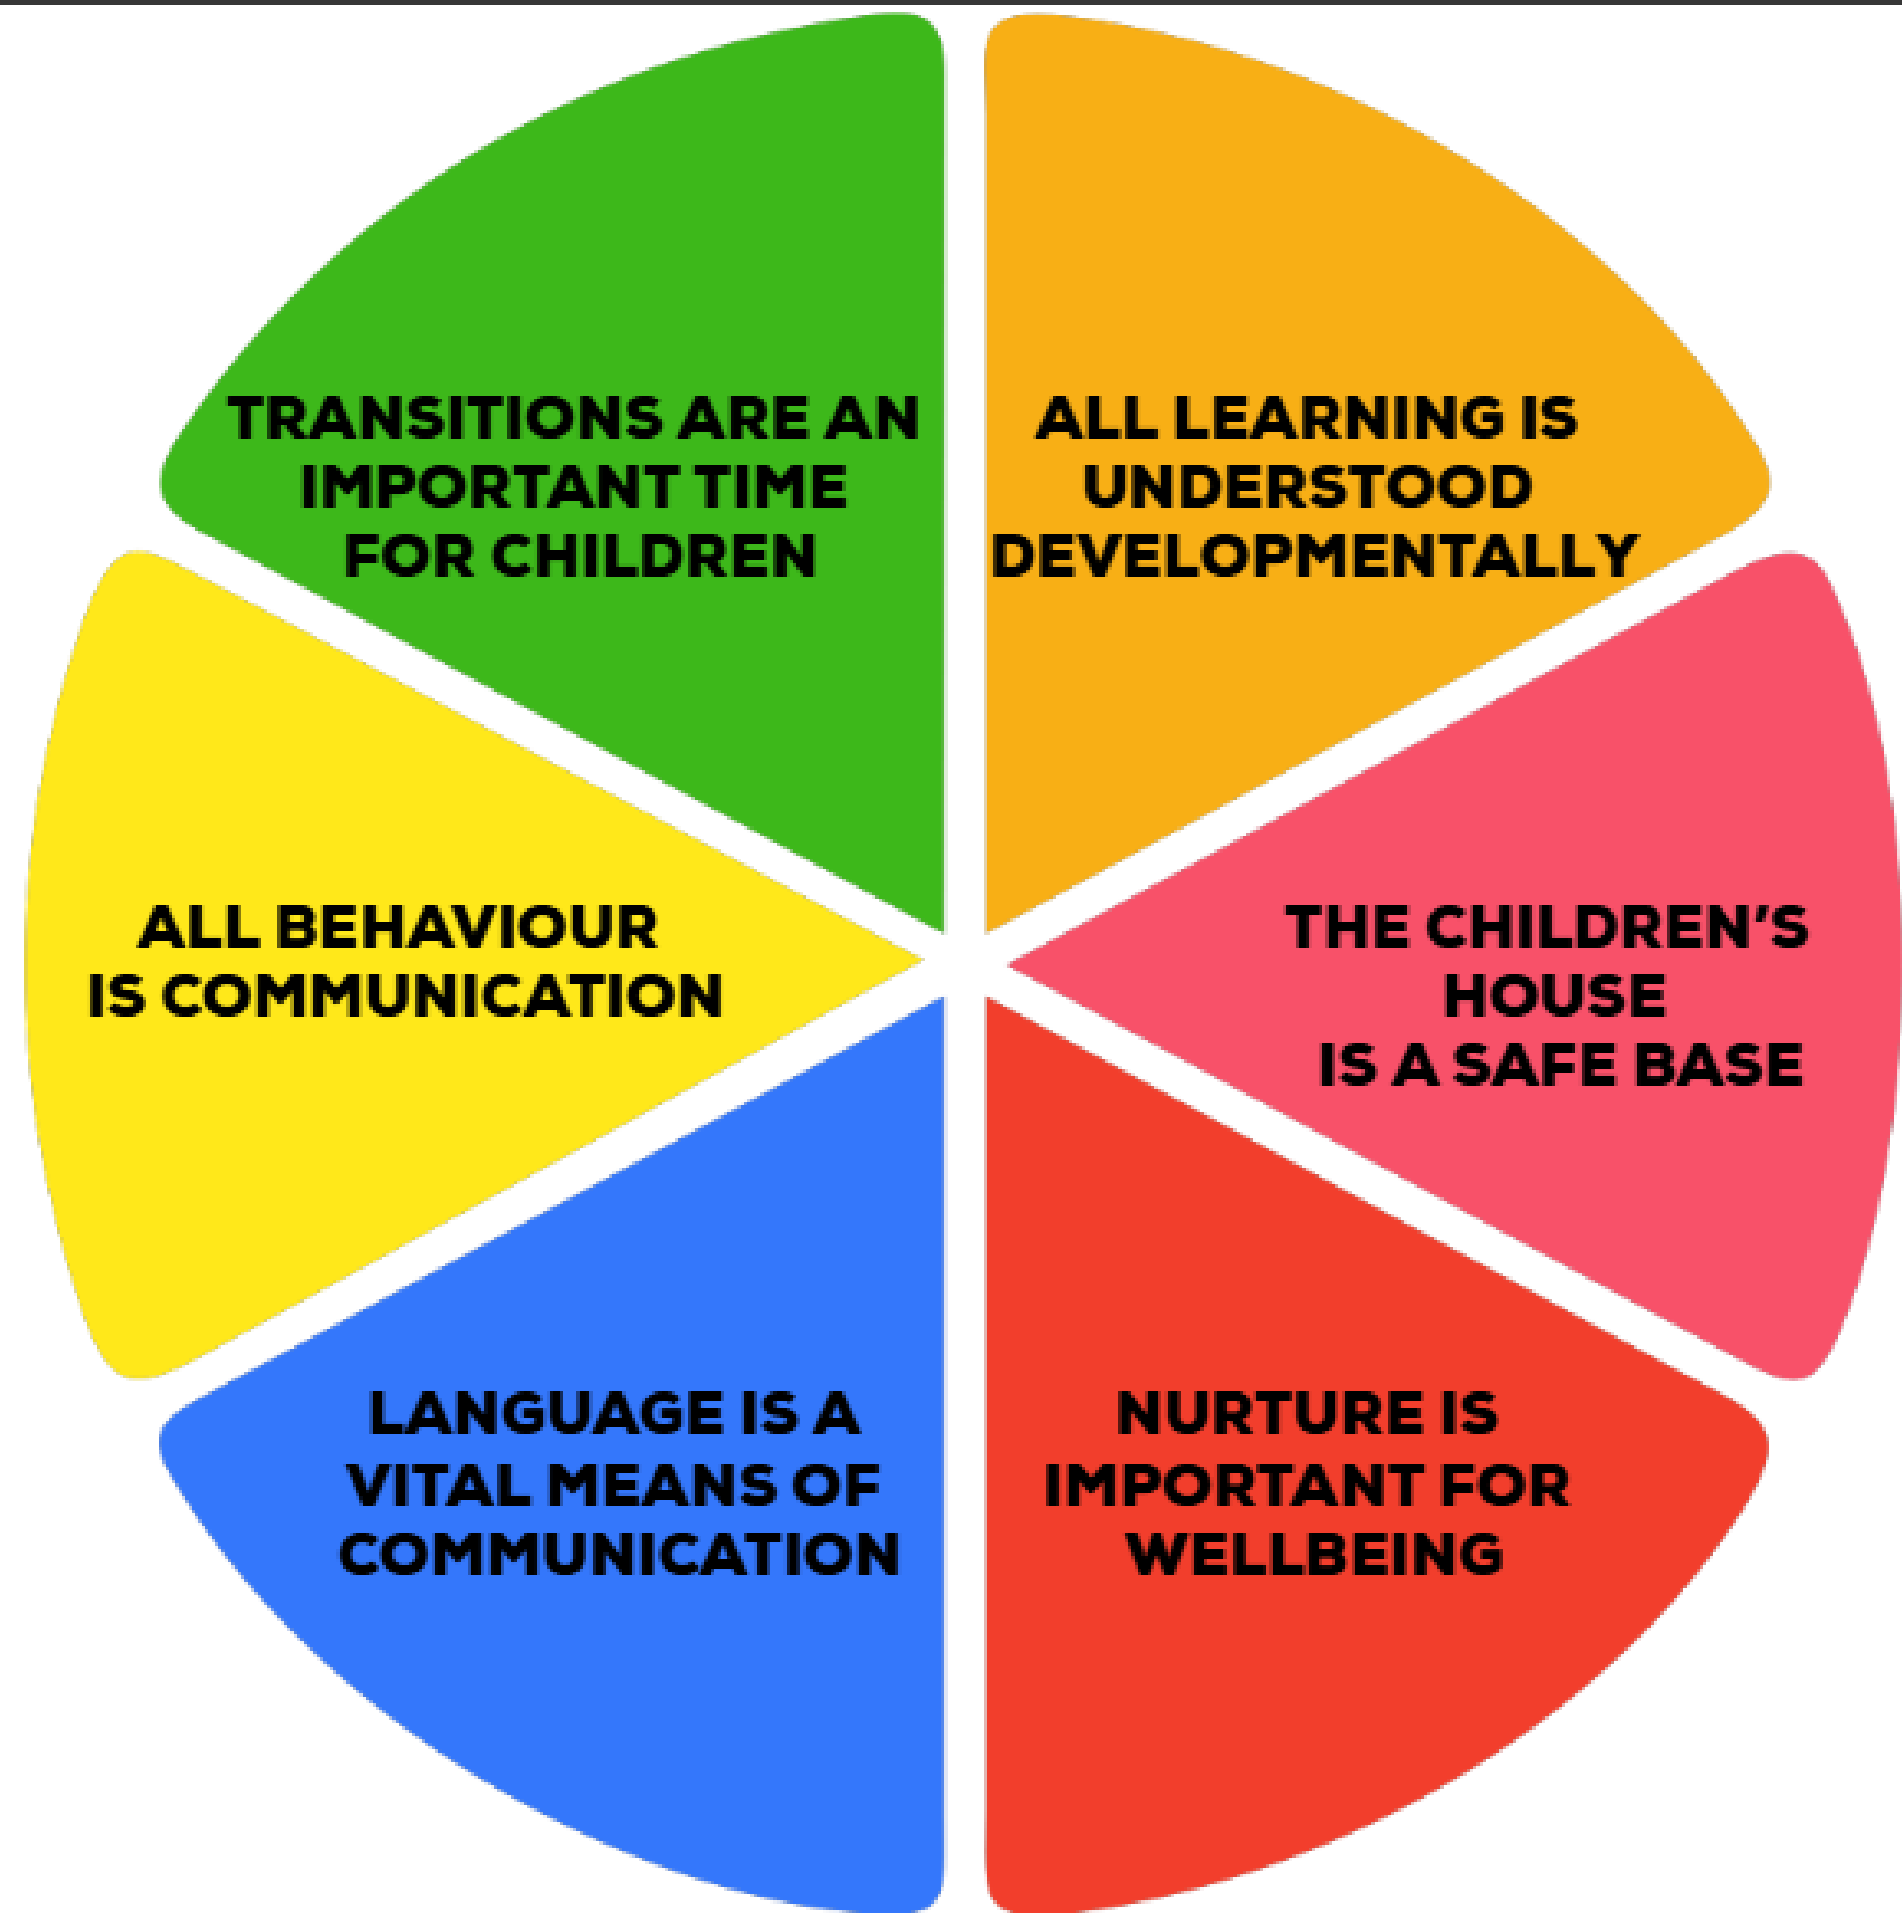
TRANSITIONS ARE AN IMPORTANT TIME FOR CHILDREN

ALL LEARNING IS UNDERSTOOD DEVELOPMENTALLY

ALL BEHAVIOUR IS COMMUNICATION

THE CHILDREN'S HOUSE IS A SAFE BASE

LANGUAGE IS A VITAL MEANS OF COMMUNICATION

NURTURE IS IMPORTANT FOR WELLBEING